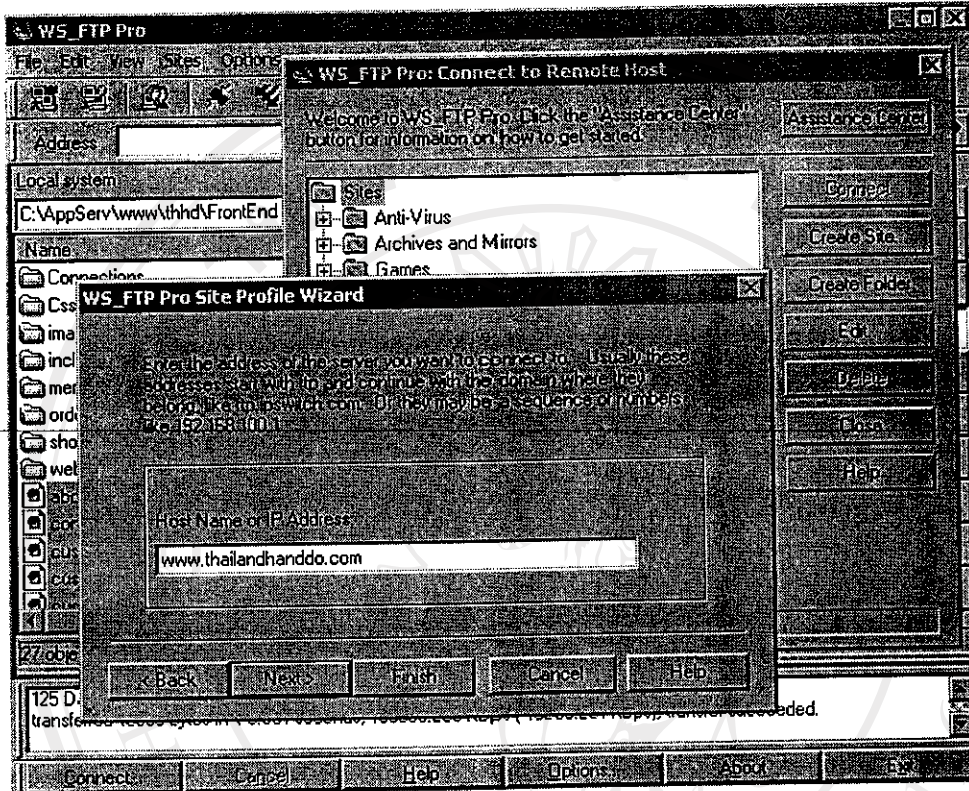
WS_FTP Pro

File Edit View Sites Options

Address

Local system

C:\AppServ\www\thhd\FrontEnd

Name

Connections

Css

ima

incl

mer

ord

sho

wel

27 obje

125 D

transferred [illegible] succeeded.

Connect Cancel Help Options About Exit

WS_FTP Pro: Connect to Remote Host

Welcome to WS_FTP Pro. Click the "Assistance Center" button for information on how to get started.

Assistance Center

Sites

Anti-Virus

Archives and Mirrors

Games

Connect

Create Site

Create Folder

Edit

Delete

Close

Help

WS_FTP Pro Site Profile Wizard

Enter the address of the server you want to connect to. Usually these addresses start with ftp and continue with the domain where they belong, like ftp.ipswitch.com. Or they may be a sequence of numbers like 192.168.100.1

Host Name or IP Address:

www.thailandhanddo.com

< Back Next > Finish Cancel Help